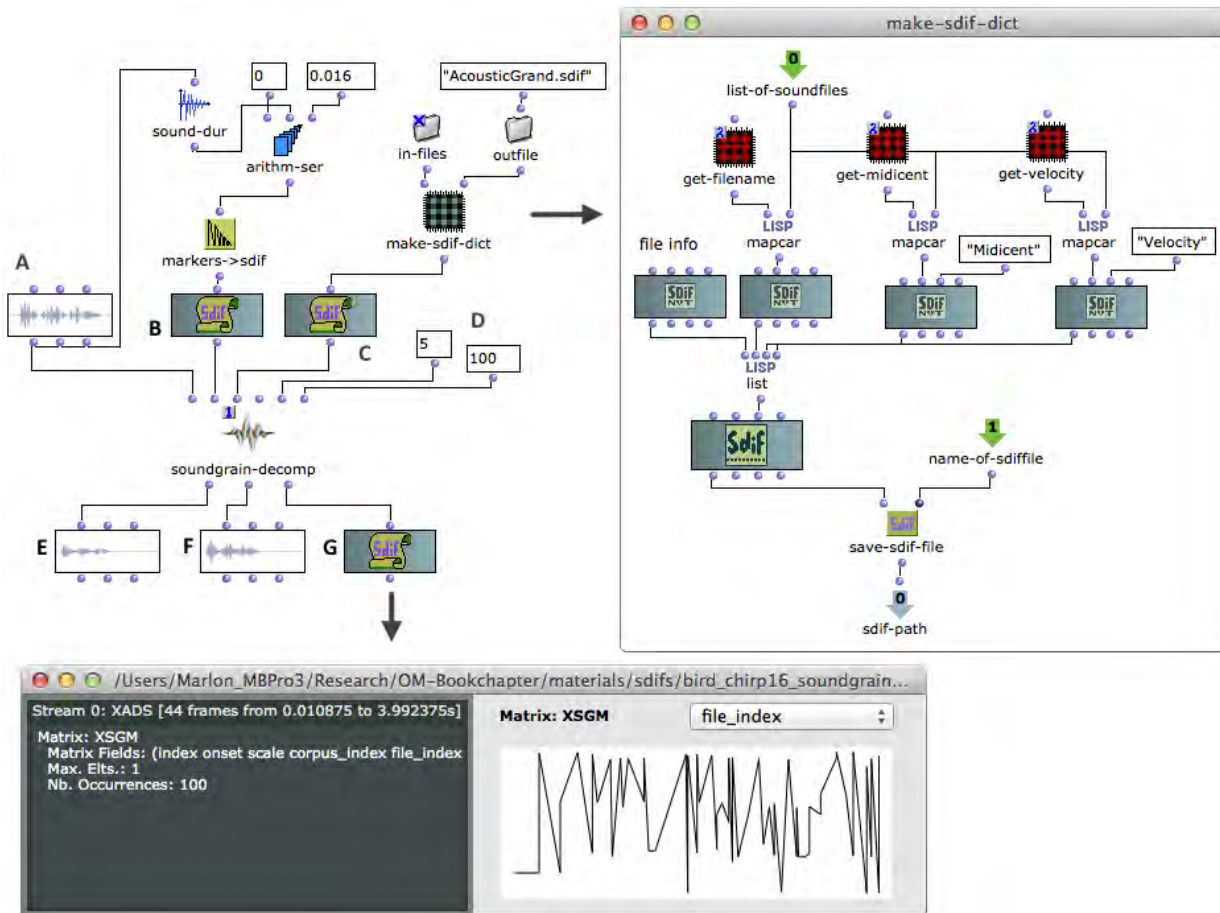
0
0.016
"AcousticGrand.sdif"
sound-dur
arithm-ser
in-files
outfile
make-sdif-dict
markers->sdif
A
B
Sdif
Sdif
C
D
5
100
1
soundgrain-decomp
E
F
G
Sdif

make-sdif-dict
0
list-of-soundfiles
2
get-filename
2
get-midicent
2
get-velocity
LISP
mapcar
LISP
mapcar
LISP
mapcar
file info
"Midicent"
"Velocity"
SDIF NVT
SDIF NVT
SDIF NVT
SDIF NVT
LISP
list
Sdif
1
name-of-sdiffile
SDIF
save-sdif-file
0
sdif-path

/Users/Marlon_MBPro3/Research/OM-Bookchapter/materials/sdifs/bird_chirp16_soundgrain...
Stream 0: XADS [44 frames from 0.010875 to 3.992375s]
Matrix: XSGM
Matrix Fields: (index onset scale corpus_index file_index
Max. Elts.: 1
Nb. Occurrences: 100
Matrix: XSGM
file_index